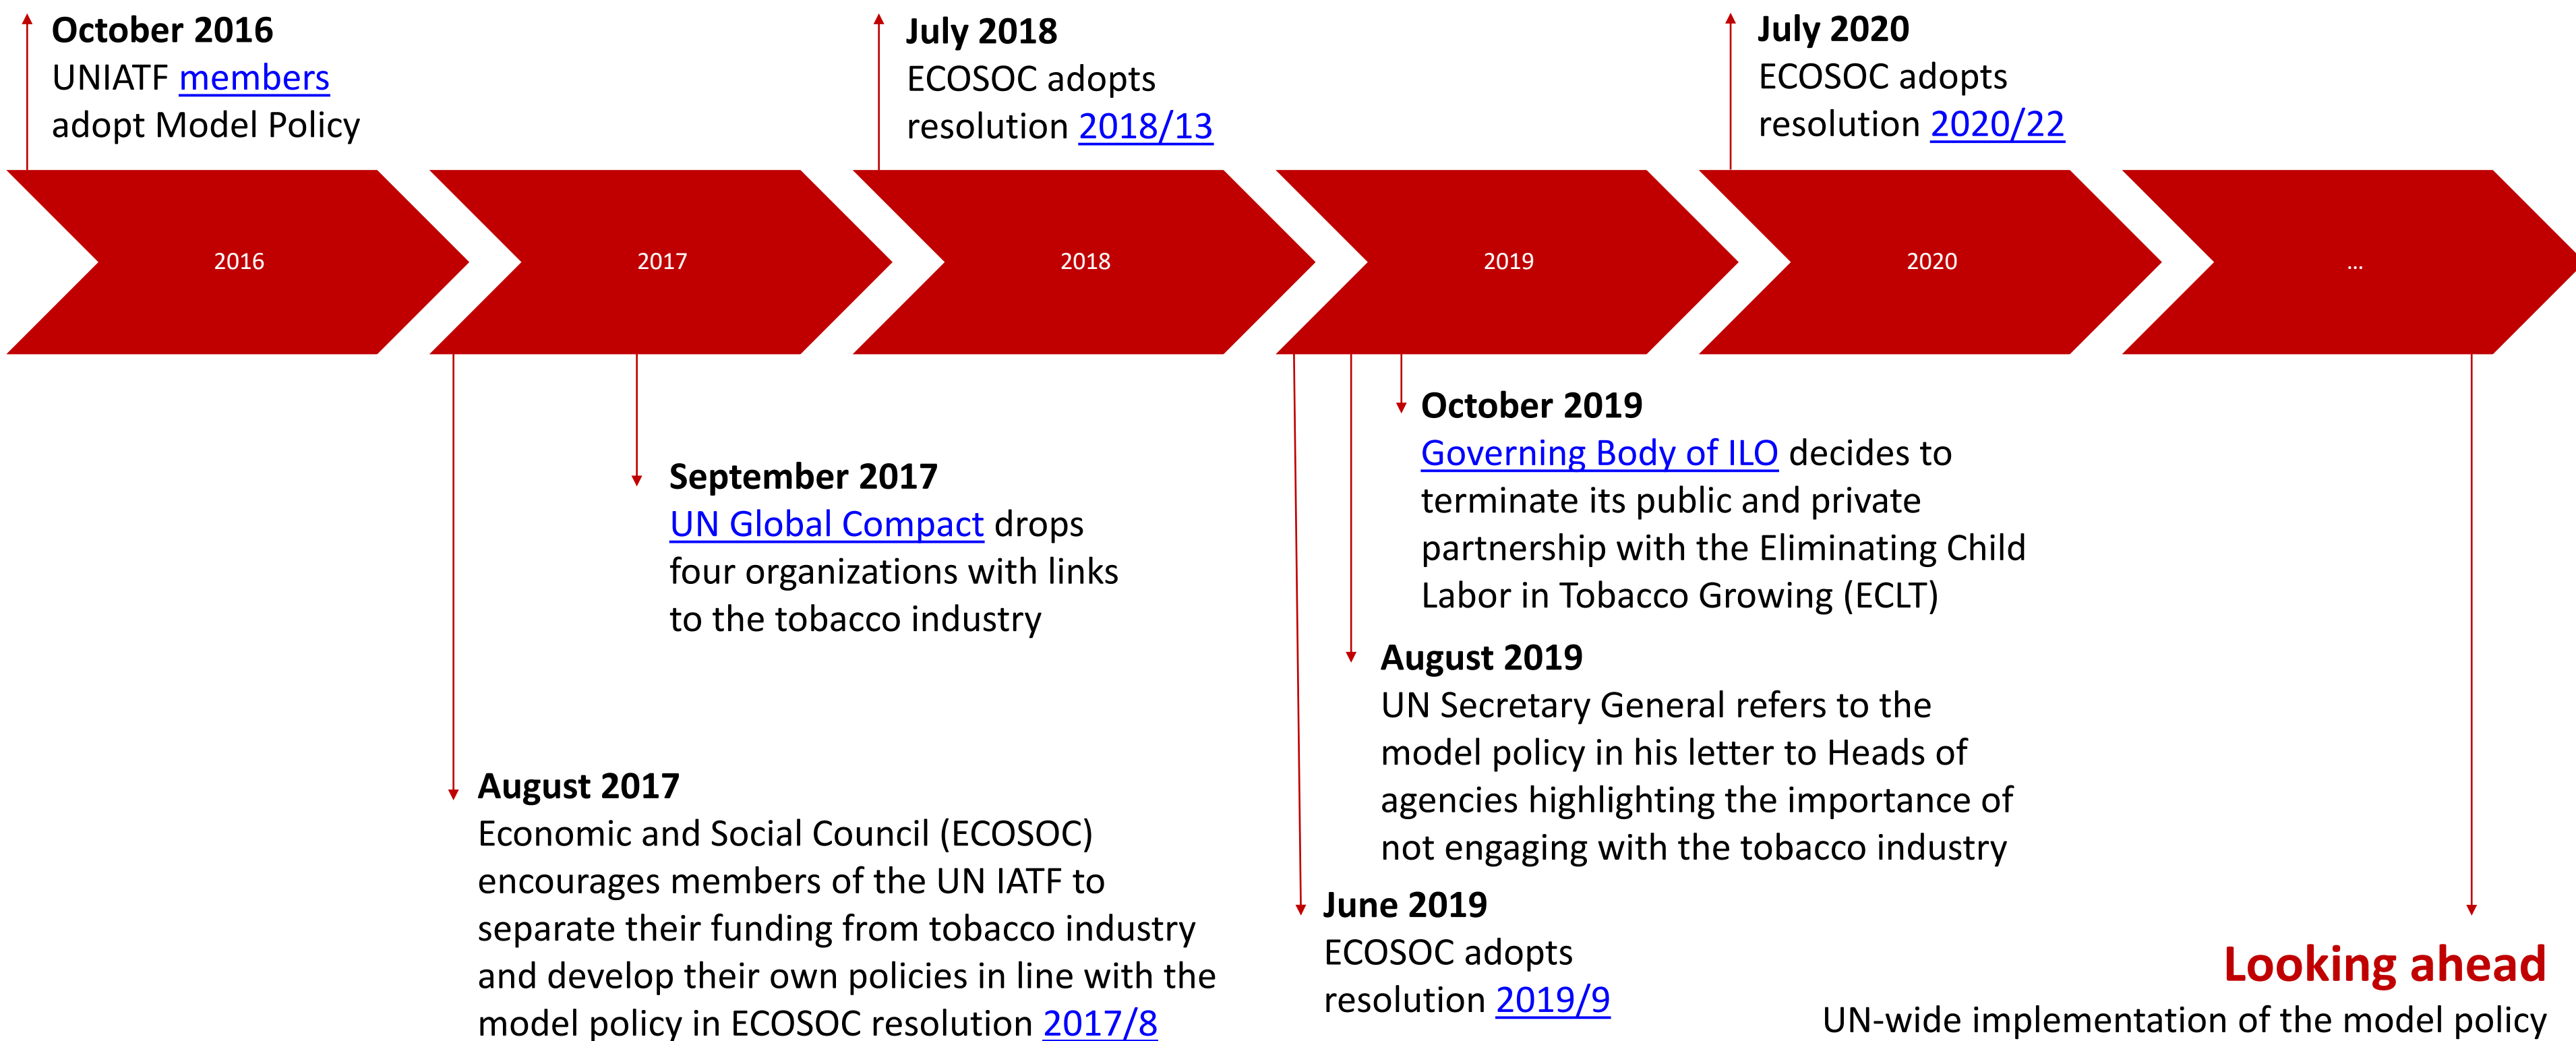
**October 2016**
UNIATF members adopt Model Policy

**July 2018**
ECOSOC adopts resolution 2018/13

**July 2020**
ECOSOC adopts resolution 2020/22

2016

2017

2018

2019

2020

...

**October 2019**
Governing Body of ILO decides to terminate its public and private partnership with the Eliminating Child Labor in Tobacco Growing (ECLT)

**September 2017**
UN Global Compact drops four organizations with links to the tobacco industry

**August 2019**
UN Secretary General refers to the model policy in his letter to Heads of agencies highlighting the importance of not engaging with the tobacco industry

**August 2017**
Economic and Social Council (ECOSOC) encourages members of the UN IATF to separate their funding from tobacco industry and develop their own policies in line with the model policy in ECOSOC resolution 2017/8

**June 2019**
ECOSOC adopts resolution 2019/9

**Looking ahead**
UN-wide implementation of the model policy